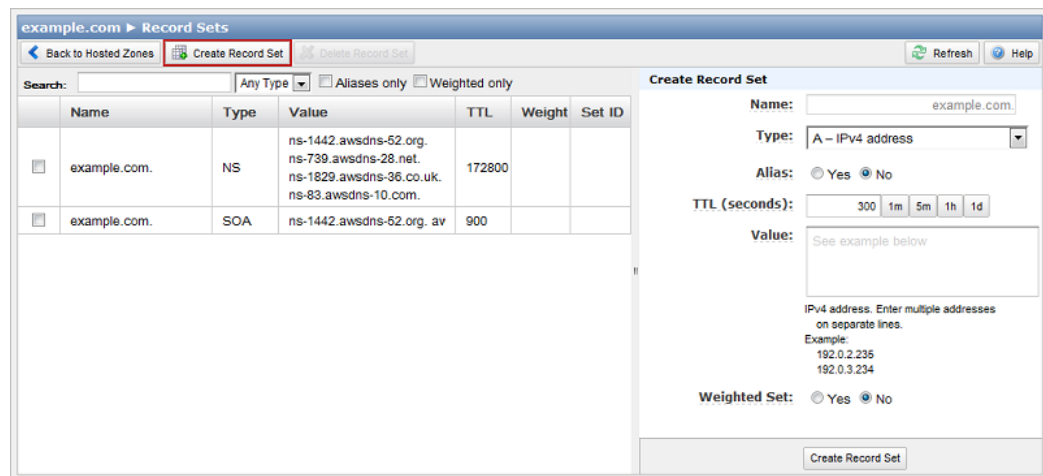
example.com ► Record Sets

Back to Hosted Zones | Create Record Set | Delete Record Set | Refresh | Help

Search: Any Type Aliases only Weighted only

| | Name | Type | Value | TTL | Weight | Set ID |
|---|---|---|---|---|---|---|
| | example.com. | NS | ns-1442.awsdns-52.org. ns-739.awsdns-28.net. ns-1829.awsdns-36.co.uk. ns-83.awsdns-10.com. | 172800 | | |
| | example.com. | SOA | ns-1442.awsdns-52.org. av | 900 | | |

Create Record Set

Name: example.com.

Type: A – IPv4 address

Alias: Yes No

TTL (seconds): 300 1m 5m 1h 1d

Value: See example below

IPv4 address. Enter multiple addresses on separate lines.
Example:
192.0.2.235
192.0.3.234

Weighted Set: Yes No

Create Record Set